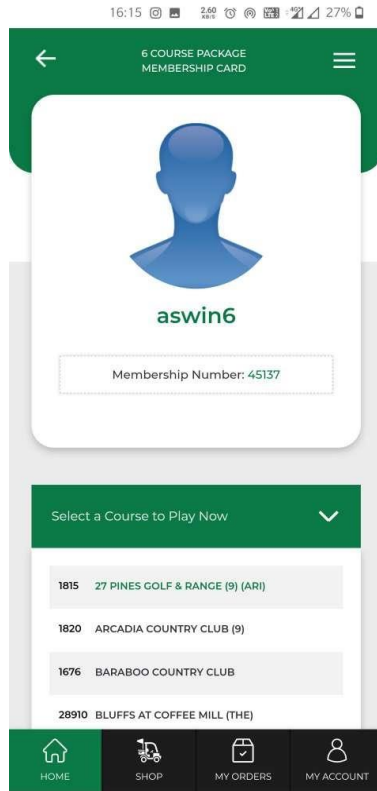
16:15 2.60 KB/S 27%

6 COURSE PACKAGE
MEMBERSHIP CARD

aswin6

Membership Number: 45137

Select a Course to Play Now

1815 27 PINES GOLF & RANGE (9) (ARI)

1820 ARCADIA COUNTRY CLUB (9)

1676 BARABOO COUNTRY CLUB

28910 BLUFFS AT COFFEE MILL (THE)

HOME
SHOP
MY ORDERS
MY ACCOUNT